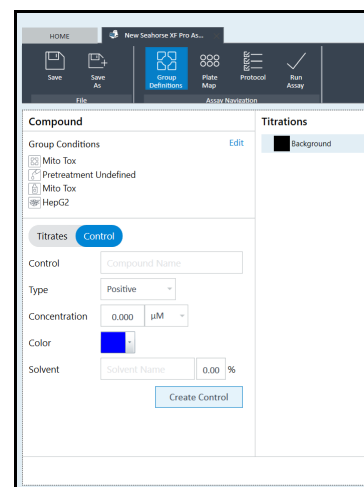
HOME

New Seahorse XF Pro As...

Save

Save As

File

Group Definitions

Plate Map

Protocol

Run Assay

Assay Navigation

Compound

Group Conditions

Edit

Mito Tox

Pretreatment Undefined

Mito Tox

HepG2

Titrates

Control

Control

Compound Name

Type

Positive

Concentration

0.000

µM

Color

Solvent

Solvent Name

0.00

%

Create Control

Titrations

Background